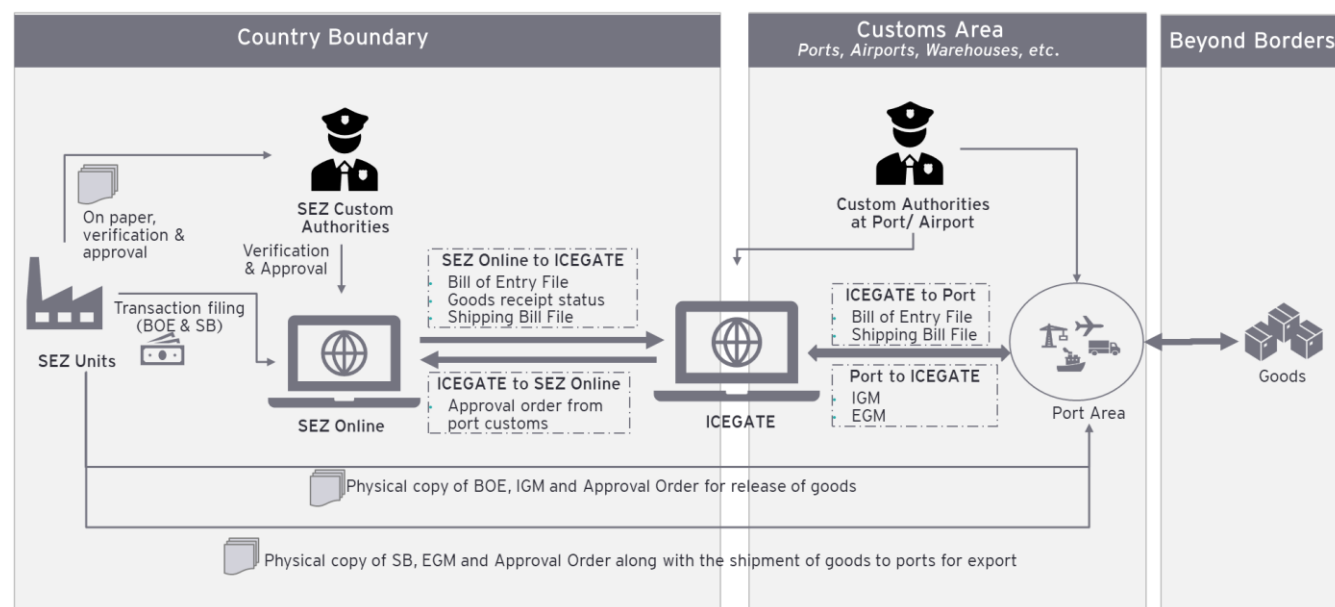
Country Boundary

Customs Area
Ports, Airports, Warehouses, etc.

Beyond Borders

On paper, verification & approval

SEZ Custom Authorities

Verification & Approval

Transaction filing (BOE & SB)

SEZ Units

SEZ Online

SEZ Online to ICEGATE
Bill of Entry File
Goods receipt status
Shipping Bill File

ICEGATE to SEZ Online
Approval order from port customs

ICEGATE

Custom Authorities at Port/ Airport

ICEGATE to Port
Bill of Entry File
Shipping Bill File

Port to ICEGATE
IGM
EGM

Port Area

Goods

Physical copy of BOE, IGM and Approval Order for release of goods

Physical copy of SB, EGM and Approval Order along with the shipment of goods to ports for export